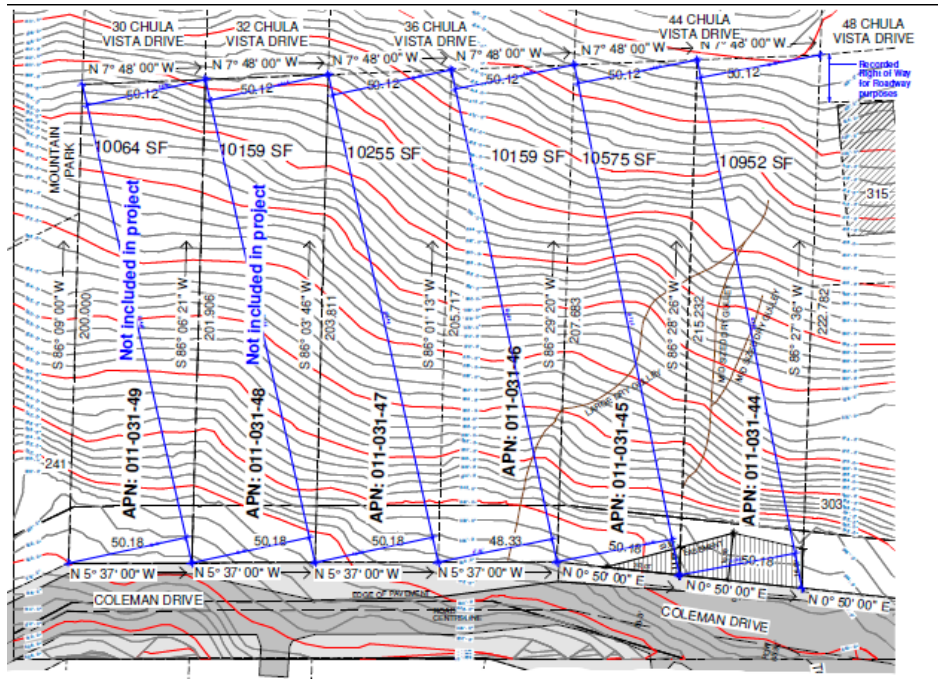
30 CHULA VISTA DRIVE
32 CHULA VISTA DRIVE
36 CHULA VISTA DRIVE
44 CHULA VISTA DRIVE
48 CHULA VISTA DRIVE

N 7° 48' 00" W
N 7° 48' 00" W
N 7° 48' 00" W
N 7° 48' 00" W
N 7° 48' 00" W
N 7° 48' 00" W

Recorded Right of Way for Roadway purposes

50.12
50.12
50.12
50.12
50.12
50.12

MOUNTAIN PARK

10064 SF
10159 SF
10255 SF
10159 SF
10575 SF
10952 SF

315

Not included in project
Not included in project

S 86° 09' 00" W
200.000
S 86° 06' 21" W
201.906
S 86° 03' 46" W
203.811
S 86° 01' 13" W
205.717
S 86° 29' 20" W
207.683
S 86° 28' 26" W
215.232
S 86° 27' 36" W
222.782

APN: 011-031-49
APN: 011-031-48
APN: 011-031-47
APN: 011-031-46
APN: 011-031-45
APN: 011-031-44

LARGE DRY GULLEY
WOODED DRY GULLEY
DRY GULLEY

241
303

50.18
50.18
50.18
48.33
50.18
50.18

N 5° 37' 00" W
N 5° 37' 00" W
N 5° 37' 00" W
N 5° 37' 00" W
N 0° 50' 00" E
N 0° 50' 00" E
N 0° 50' 00" E

EASEMENT

COLEMAN DRIVE
EDGE OF PAVEMENT
ROAD CENTERLINE
COLEMAN DRIVE